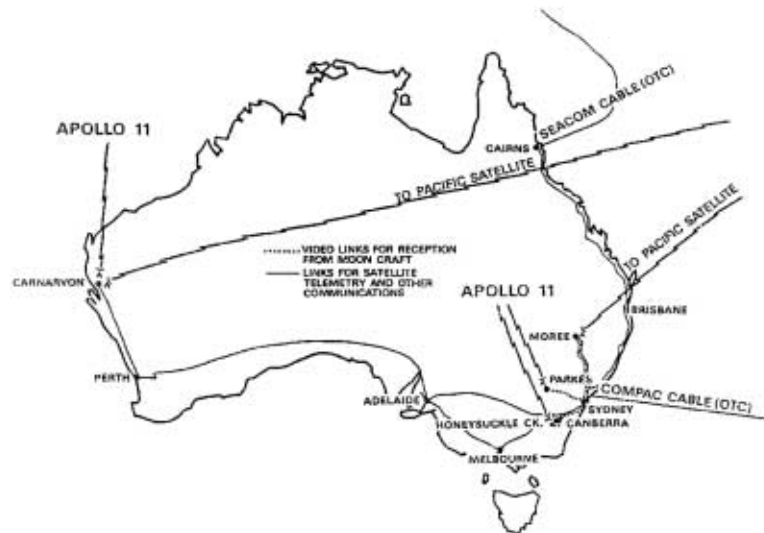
APOLLO 11

SEACOM CABLE (OTC)

CAIRNS

TO PACIFIC SATELLITE

VIDEO LINKS FOR RECEPTION FROM MOON CRAFT

LINKS FOR SATELLITE TELEMETRY AND OTHER COMMUNICATIONS

TO PACIFIC SATELLITE

CARNARVON

APOLLO 11

BRISBANE

MOREE

PERTH

PARKES

COMPAC CABLE (OTC)

ADELAIDE

SYDNEY

HONEYSUCKLE CK.

CANBERRA

MELBOURNE